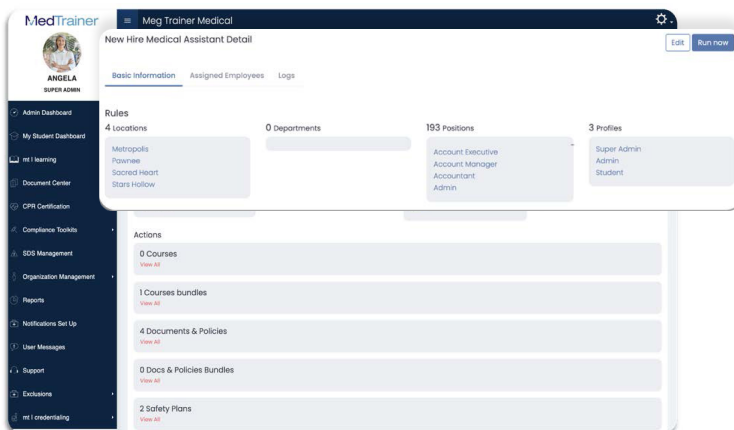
MedTrainer

Meg Trainer Medical

ANGELA
SUPER ADMIN

Admin Dashboard
My Student Dashboard
mt I learning
Document Center
CPR Certification
Compliance Toolkits
SDS Management
Organization Management
Reports
Notifications Set Up
User Messages
Support
Exclusions
mt I credentialing

New Hire Medical Assistant Detail

Edit
Run now

Basic Information
Assigned Employees
Logs

Rules

4 Locations
Metropolis
Pawnee
Sacred Heart
Stars Hollow

0 Departments

193 Positions
Account Executive
Account Manager
Accountant
Admin

3 Profiles
Super Admin
Admin
Student

Actions

0 Courses
View All

1 Courses bundles
View All

4 Documents & Policies
View All

0 Docs & Policies Bundles
View All

2 Safety Plans
View All